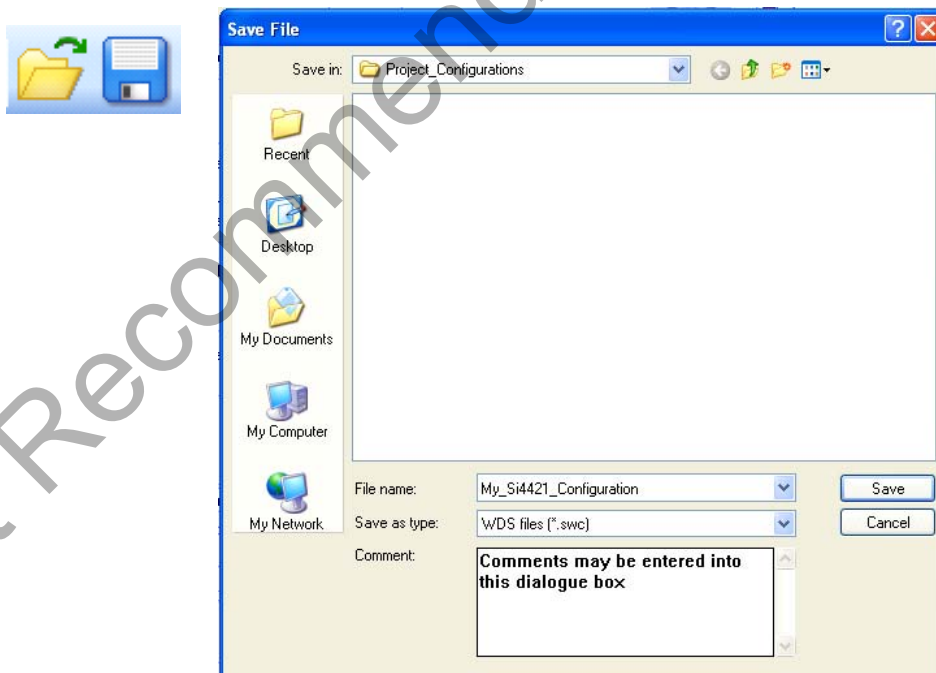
Save File

Save in: Project_Configurations

Recent

Desktop

My Documents

My Computer

My Network

File name: My_Si4421_Configuration

Save as type: WDS files (*.swc)

Comment: Comments may be entered into this dialogue box

Save

Cancel

Recommenc